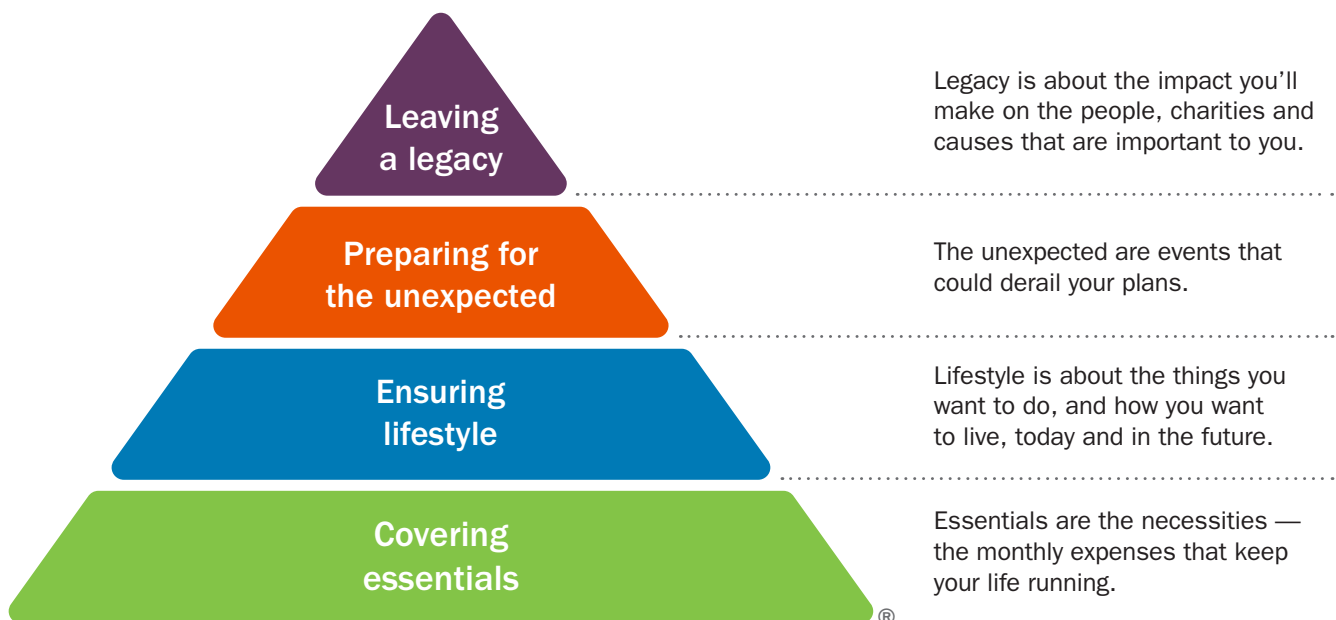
Leaving a legacy

Legacy is about the impact you'll make on the people, charities and causes that are important to you.

Preparing for the unexpected

The unexpected are events that could derail your plans.

Ensuring lifestyle

Lifestyle is about the things you want to do, and how you want to live, today and in the future.

Covering essentials

®

Essentials are the necessities — the monthly expenses that keep your life running.